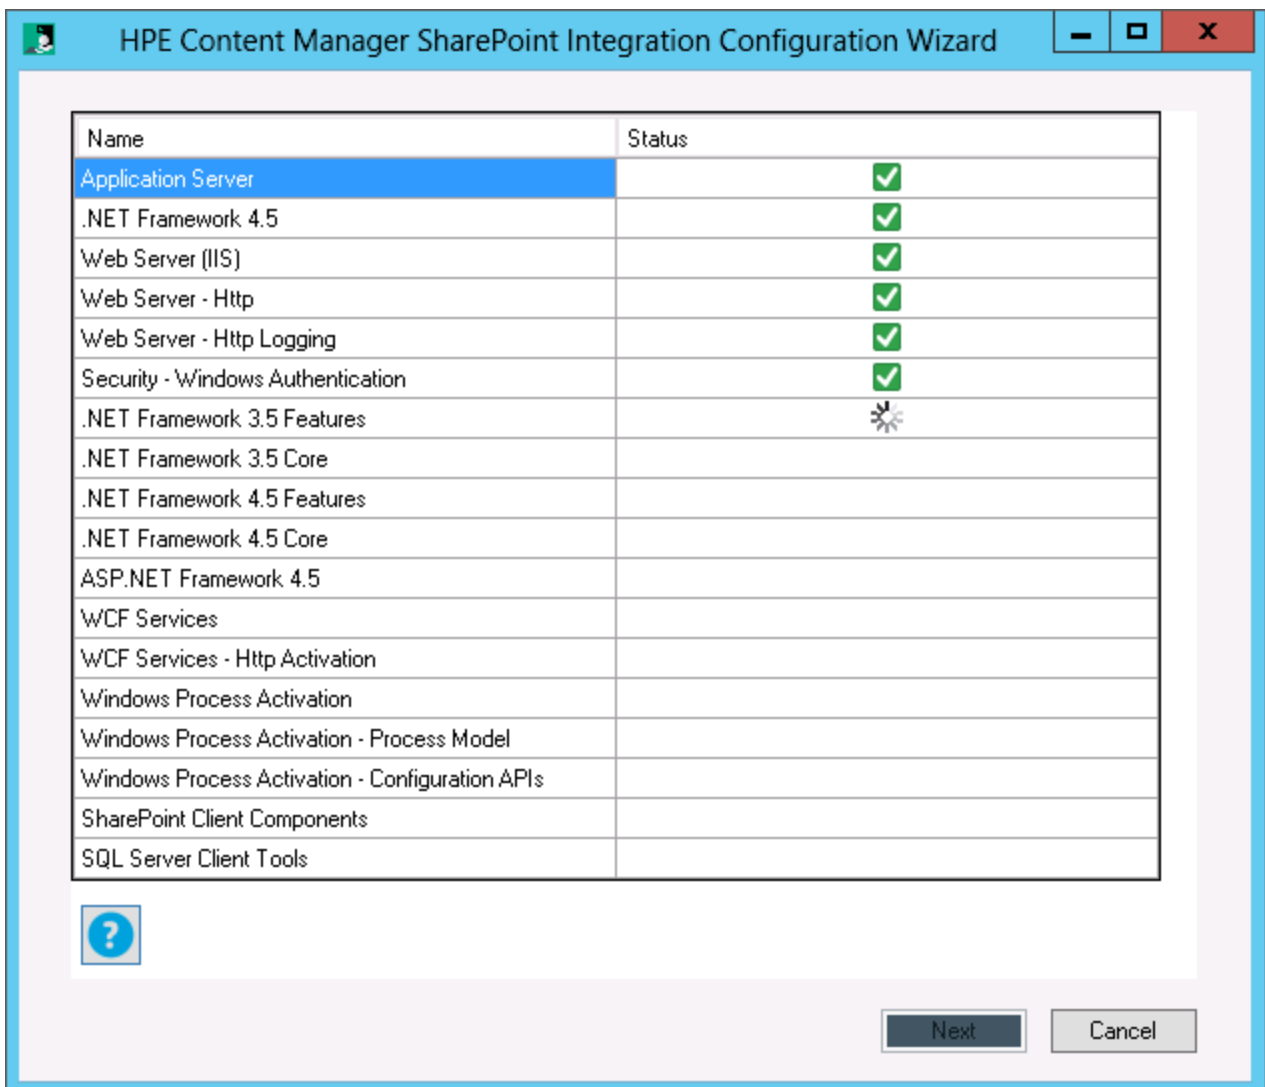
HPE Content Manager SharePoint Integration Configuration Wizard

| Name | Status |
|---|---|
| Application Server | |
| .NET Framework 4.5 | |
| Web Server (IIS) | |
| Web Server - Http | |
| Web Server - Http Logging | |
| Security - Windows Authentication | |
| .NET Framework 3.5 Features | |
| .NET Framework 3.5 Core | |
| .NET Framework 4.5 Features | |
| .NET Framework 4.5 Core | |
| ASP.NET Framework 4.5 | |
| WCF Services | |
| WCF Services - Http Activation | |
| Windows Process Activation | |
| Windows Process Activation - Process Model | |
| Windows Process Activation - Configuration APIs | |
| SharePoint Client Components | |
| SQL Server Client Tools | |

?

Next Cancel